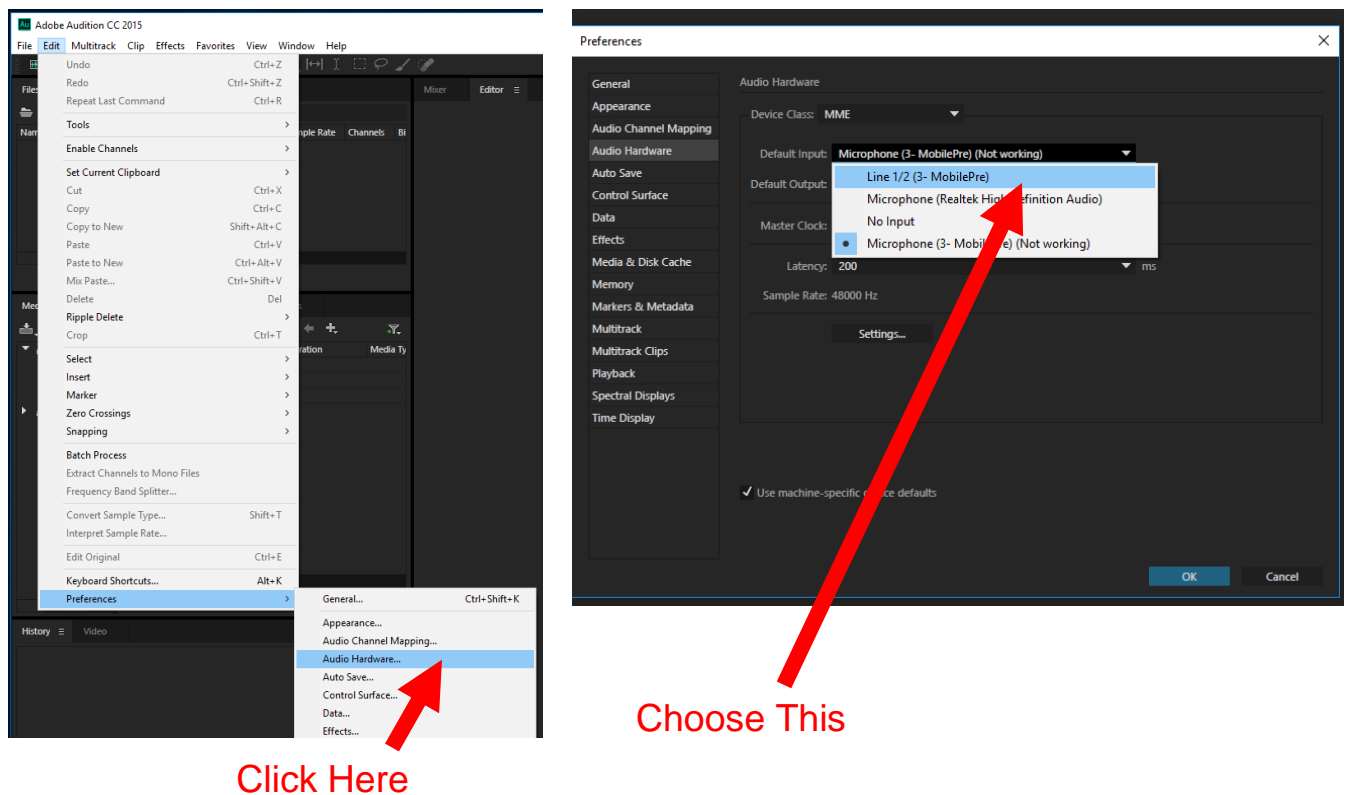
Adobe Audition CC 2015

File Edit Multitrack Clip Effects Favorites View Window Help

Undo Ctrl+Z
Redo Ctrl+Shift+Z
Repeat Last Command Ctrl+R
Tools
Enable Channels
Set Current Clipboard
Cut Ctrl+X
Copy Ctrl+C
Copy to New Shift+Alt+C
Paste Ctrl+V
Paste to New Ctrl+Alt+V
Mix Paste... Ctrl+Shift+V
Delete Del
Ripple Delete
Crop Ctrl+T
Select
Insert
Marker
Zero Crossings
Snapping
Batch Process
Extract Channels to Mono Files
Frequency Band Splitter...
Convert Sample Type... Shift+T
Interpret Sample Rate...
Edit Original Ctrl+E
Keyboard Shortcuts... Alt+K
Preferences

General... Ctrl+Shift+K
Appearance...
Audio Channel Mapping...
Audio Hardware...
Auto Save...
Control Surface...
Data...
Effects...

Files
Name
nple Rate Channels Bi
Mixer Editor
Med
ration Media Ty
History Video

Click Here

Preferences

General
Appearance
Audio Channel Mapping
Audio Hardware
Auto Save
Control Surface
Data
Effects
Media & Disk Cache
Memory
Markers & Metadata
Multitrack
Multitrack Clips
Playback
Spectral Displays
Time Display

Audio Hardware
Device Class: MME
Default Input: Microphone (3- MobilePre) (Not working)
Line 1/2 (3- MobilePre)
Microphone (Realtek High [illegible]efinition Audio)
No Input
Microphone (3- Mobil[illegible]e) (Not working)
Default Output:
Master Clock:
Latency: 200 ms
Sample Rate: 48000 Hz
Settings...

Use machine-specific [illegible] defaults

OK Cancel

Choose This